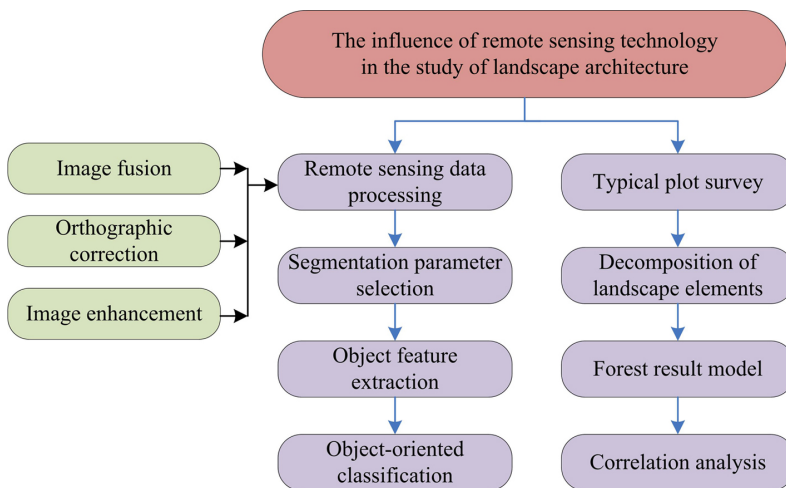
The influence of remote sensing technology in the study of landscape architecture

Image fusion

Orthographic correction

Image enhancement

Remote sensing data processing

Segmentation parameter selection

Object feature extraction

Object-oriented classification

Typical plot survey

Decomposition of landscape elements

Forest result model

Correlation analysis